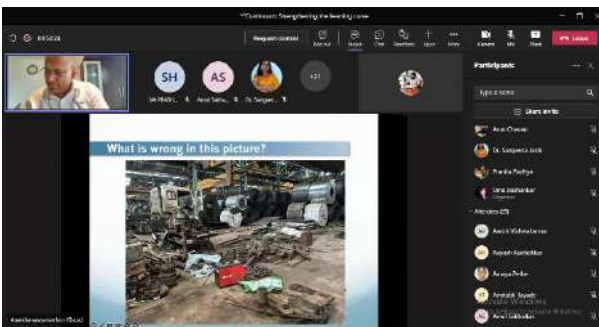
"Dashboard: Strengthening the learning curve

Request control

Leave

SH

AS

+31

Participants

Type a name

Share invite

What is wrong in this picture?

Arun Chavan

Dr. Sangeeta Joshi

Pratibha Padhye

Uma Joshi

Attendees (29)

Aarati Vishwakarma

Aayush Kanhekar

Aarya Pedke

Aashish Jayade

Activate Windows

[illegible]